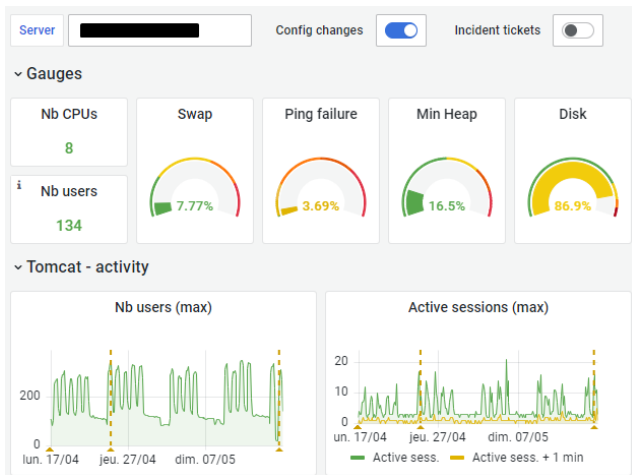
Server

Config changes

Incident tickets

Gauges

Nb CPUs

8

Nb users

134

Swap

7.77%

Ping failure

3.69%

Min Heap

16.5%

Disk

86.9%

Tomcat - activity

Nb users (max)

200

0

lun. 17/04 jeu. 27/04 dim. 07/05

Active sessions (max)

20

10

0

un. 17/04 jeu. 27/04 dim. 07/05

Active sess. Active sess. + 1 min